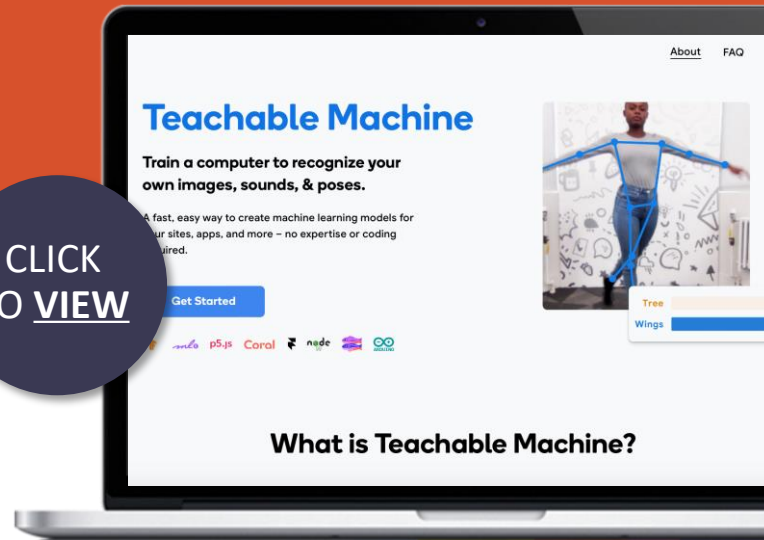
About FAQ

Teachable Machine

Train a computer to recognize your own images, sounds, & poses.

A fast, easy way to create machine learning models for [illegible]ur sites, apps, and more – no expertise or coding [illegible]quired.

CLICK
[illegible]O VIEW

Get Started

ml5 p5.js Coral node

Tree
Wings

What is Teachable Machine?